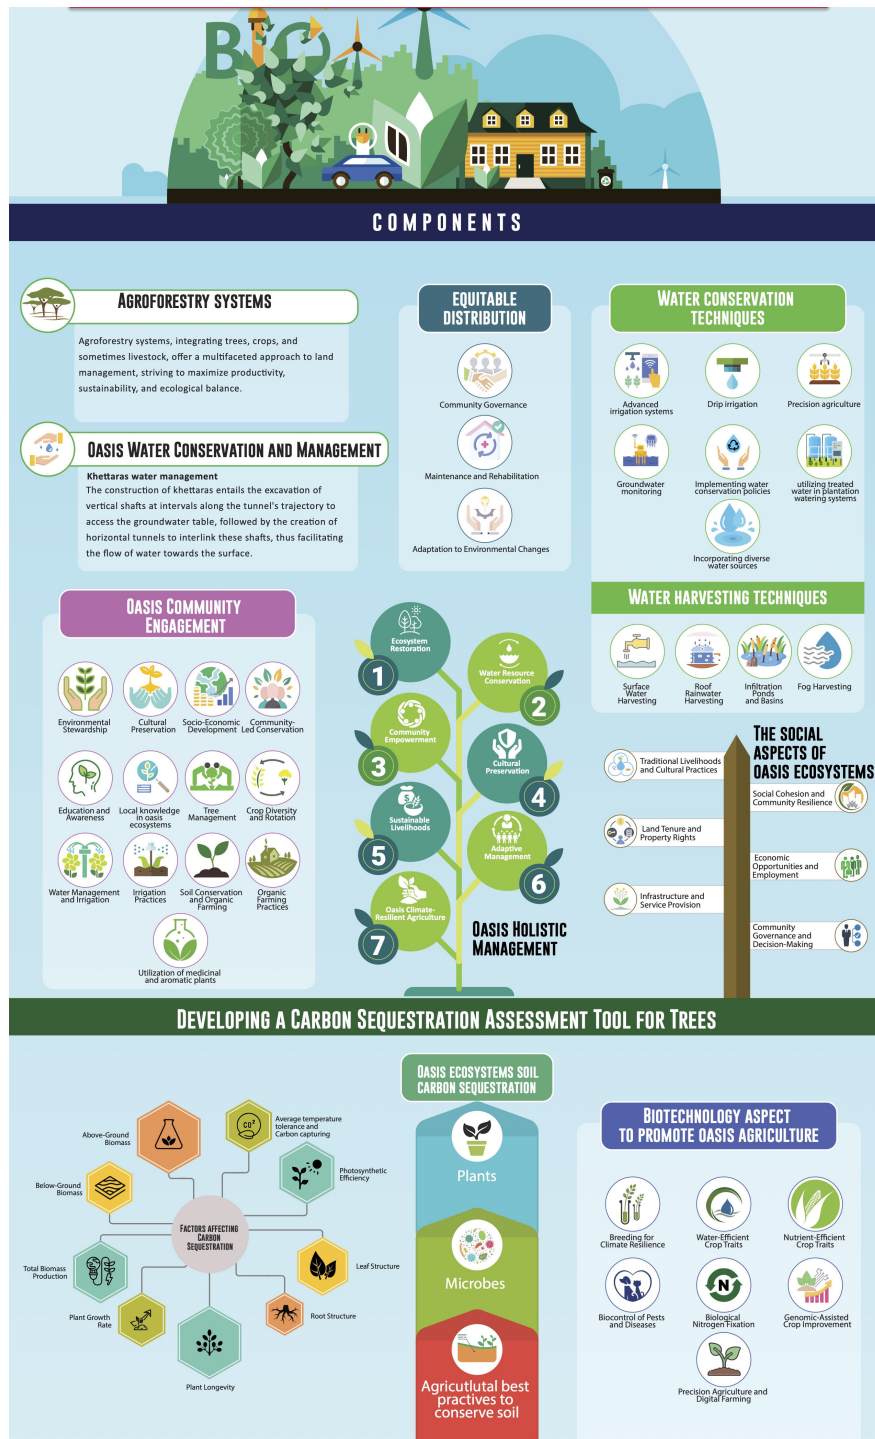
BIO

COMPONENTS

AGROFORESTRY SYSTEMS

Agroforestry systems, integrating trees, crops, and sometimes livestock, offer a multifaceted approach to land management, striving to maximize productivity, sustainability, and ecological balance.

OASIS WATER CONSERVATION AND MANAGEMENT

Khettaras water management
The construction of khettaras entails the excavation of vertical shafts at intervals along the tunnel's trajectory to access the groundwater table, followed by the creation of horizontal tunnels to interlink these shafts, thus facilitating the flow of water towards the surface.

EQUITABLE DISTRIBUTION

Community Governance

Maintenance and Rehabilitation

Adaptation to Environmental Changes

WATER CONSERVATION TECHNIQUES

Advanced irrigation systems

Drip irrigation

Precision agriculture

Groundwater monitoring

Implementing water conservation policies

utilizing treated water in plantation watering systems

Incorporating diverse water sources

WATER HARVESTING TECHNIQUES

Surface Water Harvesting

Roof Rainwater Harvesting

Infiltration Ponds and Basins

Fog Harvesting

OASIS COMMUNITY ENGAGEMENT

Environmental Stewardship

Cultural Preservation

Socio-Economic Development

Community-Led Conservation

Education and Awareness

Local knowledge in oasis ecosystems

Tree Management

Crop Diversity and Rotation

Water Management and Irrigation

Irrigation Practices

Soil Conservation and Organic Farming

Organic Farming Practices

Utilization of medicinal and aromatic plants

Ecosystem Restoration
1
Water Resource Conservation
2
Community Empowerment
3
Cultural Preservation
4
Sustainable Livelihoods
5
Adaptive Management
6
Oasis Climate-Resilient Agriculture
7

OASIS HOLISTIC MANAGEMENT

THE SOCIAL ASPECTS OF OASIS ECOSYSTEMS

Traditional Livelihoods and Cultural Practices

Social Cohesion and Community Resilience

Land Tenure and Property Rights

Economic Opportunities and Employment

Infrastructure and Service Provision

Community Governance and Decision-Making

DEVELOPING A CARBON SEQUESTRATION ASSESSMENT TOOL FOR TREES

Above-Ground Biomass

$CO^2$

Average temperature tolerance and Carbon capturing

Below-Ground Biomass

Photosynthetic Efficiency

FACTORS AFFECTING CARBON SEQUESTRATION

Total Biomass Production

Leaf Structure

Plant Growth Rate

Root Structure

Plant Longevity

OASIS ECOSYSTEMS SOIL CARBON SEQUESTRATION

Plants

Microbes

Agricutltual best practives to conserve soil

BIOTECHNOLOGY ASPECT TO PROMOTE OASIS AGRICULTURE

Breeding for Climate Resilience

Water-Efficient Crop Traits

Nutrient-Efficient Crop Traits

Biocontrol of Pests and Diseases

N

Biological Nitrogen Fixation

Genomic-Assisted Crop Improvement

Precision Agriculture and Digital Farming